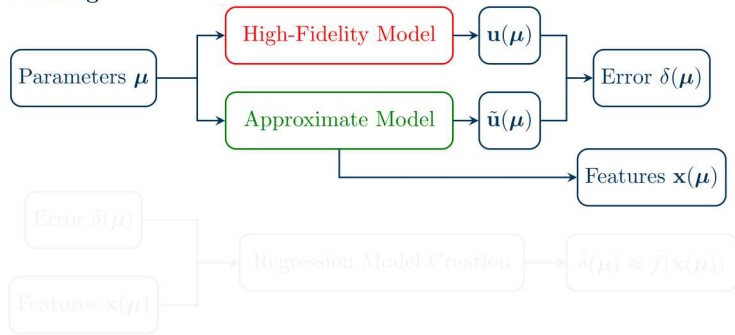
Parameters $\boldsymbol{\mu}$

High-Fidelity Model

$\mathbf{u}(\boldsymbol{\mu})$

Approximate Model

$\tilde{\mathbf{u}}(\boldsymbol{\mu})$

Error $\delta(\boldsymbol{\mu})$

Features $\mathbf{x}(\boldsymbol{\mu})$

Error $\delta(\boldsymbol{\mu})$

Features $\mathbf{x}(\boldsymbol{\mu})$

Regression Model Creation

$\hat{\delta}(\boldsymbol{\mu}) \approx f(\mathbf{x}(\boldsymbol{\mu}))$